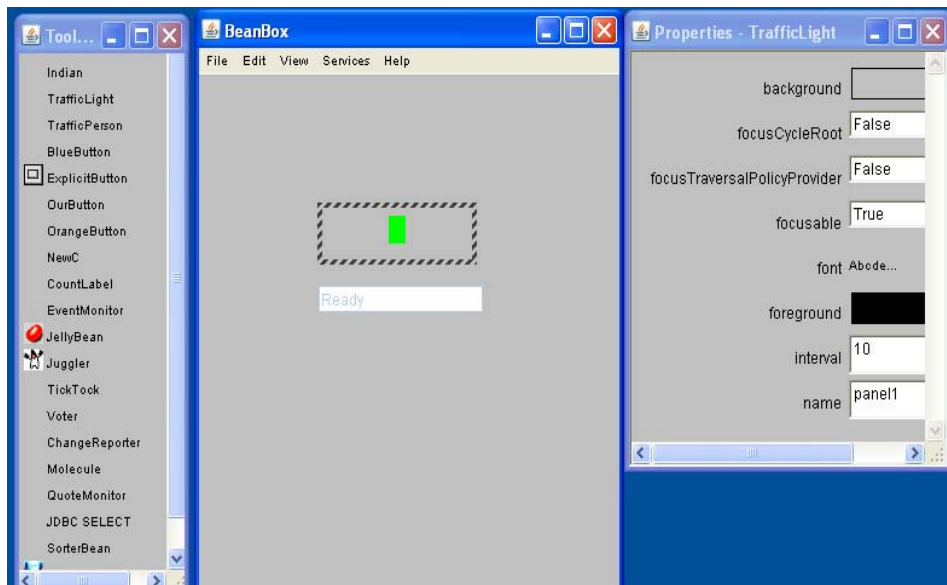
Tool...

Indian
TrafficLight
TrafficPerson
BlueButton
ExplicitButton
OurButton
OrangeButton
NewC
CountLabel
EventMonitor
JellyBean
Juggler
TickTock
Voter
ChangeReporter
Molecule
QuoteMonitor
JDBC SELECT
SorterBean

BeanBox

File Edit View Services Help

Ready

Properties - TrafficLight

| | |
|---|---|
| background | |
| focusCycleRoot | False |
| focusTraversalPolicyProvider | False |
| focusable | True |
| font | Abcde... |
| foreground | |
| interval | 10 |
| name | panel1 |